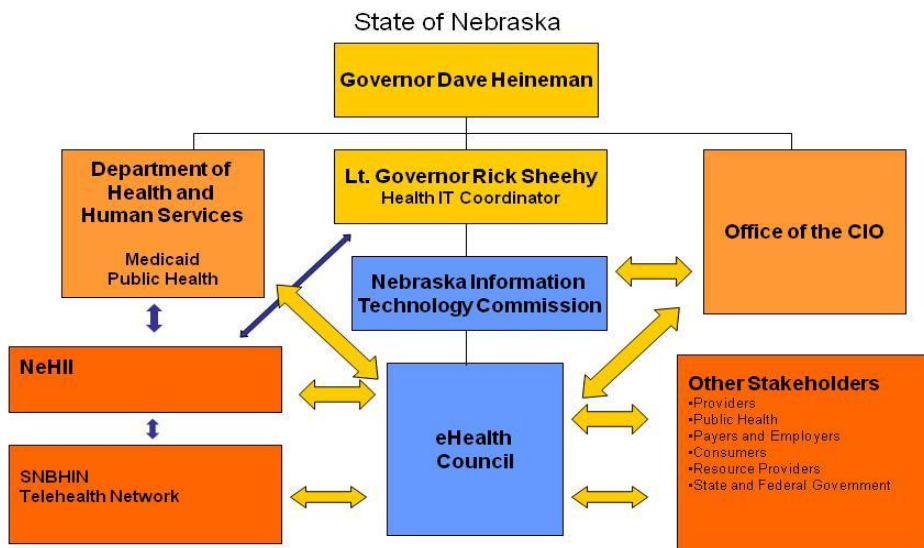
State of Nebraska

Governor Dave Heineman

Department of Health and Human Services

Medicaid
Public Health

Lt. Governor Rick Sheehy
Health IT Coordinator

Office of the CIO

Nebraska Information Technology Commission

NeHII

SNBHIN
Telehealth Network

eHealth Council

Other Stakeholders
•Providers
•Public Health
•Payers and Employers
•Consumers
•Resource Providers
•State and Federal Government